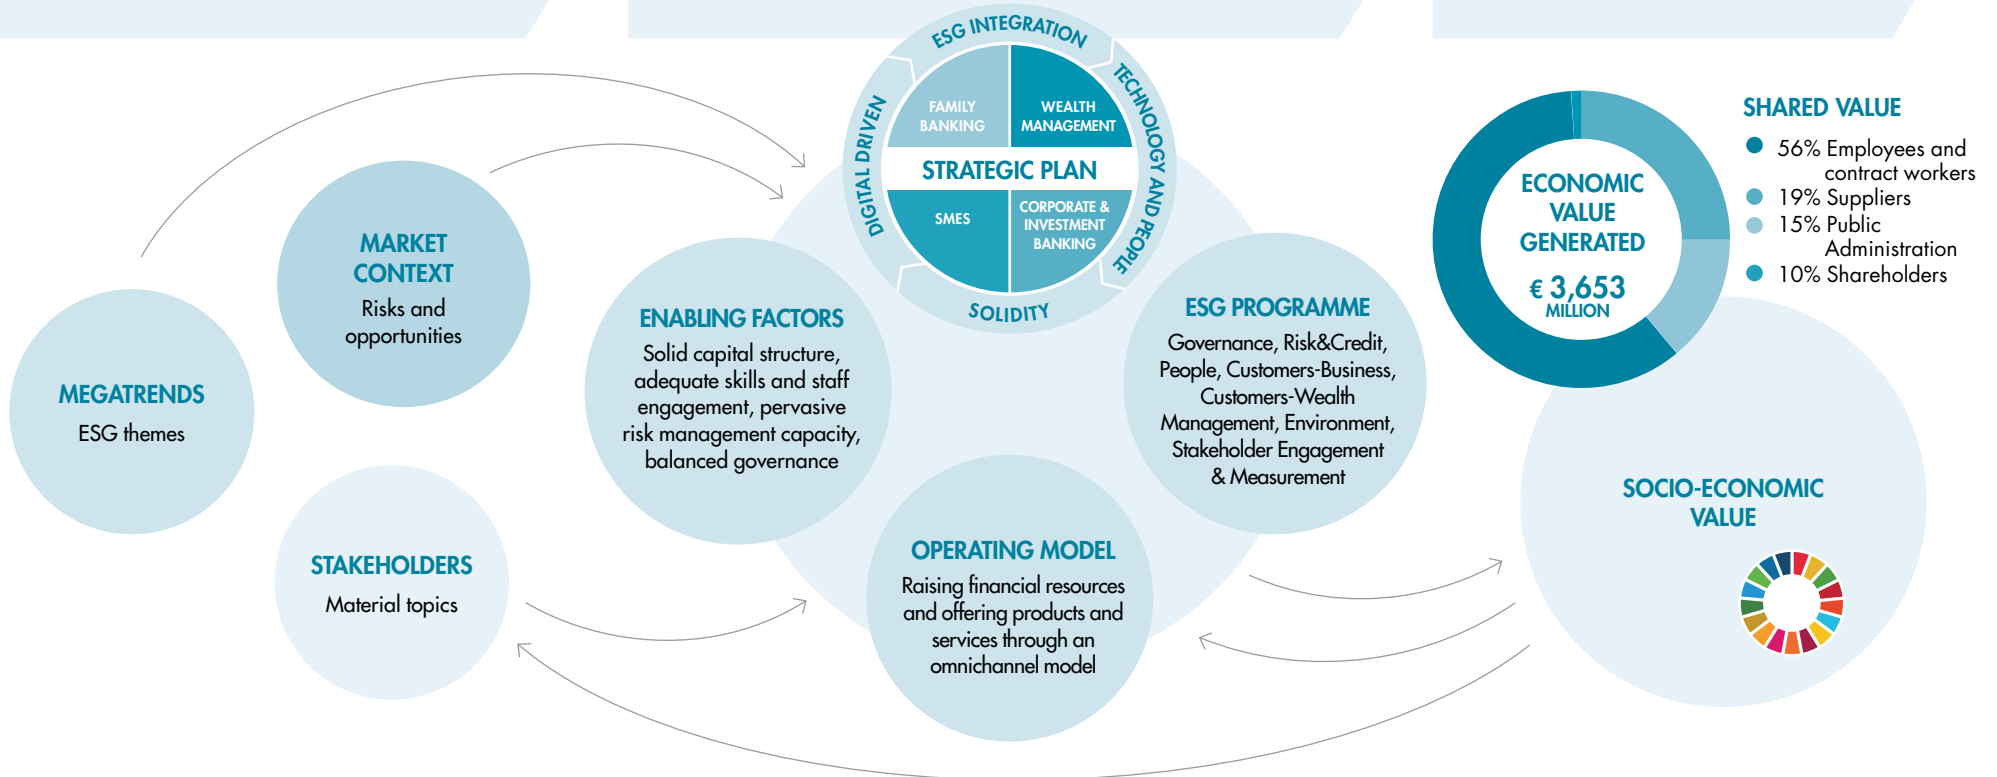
MEGATRENDS
ESG themes

MARKET CONTEXT
Risks and opportunities

STAKEHOLDERS
Material topics

ESG INTEGRATION
TECHNOLOGY AND PEOPLE
SOLIDITY
DIGITAL DRIVEN

FAMILY BANKING
WEALTH MANAGEMENT
STRATEGIC PLAN
SMES
CORPORATE & INVESTMENT BANKING

ENABLING FACTORS
Solid capital structure, adequate skills and staff engagement, pervasive risk management capacity, balanced governance

ESG PROGRAMME
Governance, Risk&Credit, People, Customers-Business, Customers-Wealth Management, Environment, Stakeholder Engagement & Measurement

OPERATING MODEL
Raising financial resources and offering products and services through an omnichannel model

ECONOMIC VALUE GENERATED
€ 3,653
MILLION

SHARED VALUE
56% Employees and contract workers
19% Suppliers
15% Public Administration
10% Shareholders

SOCIO-ECONOMIC VALUE